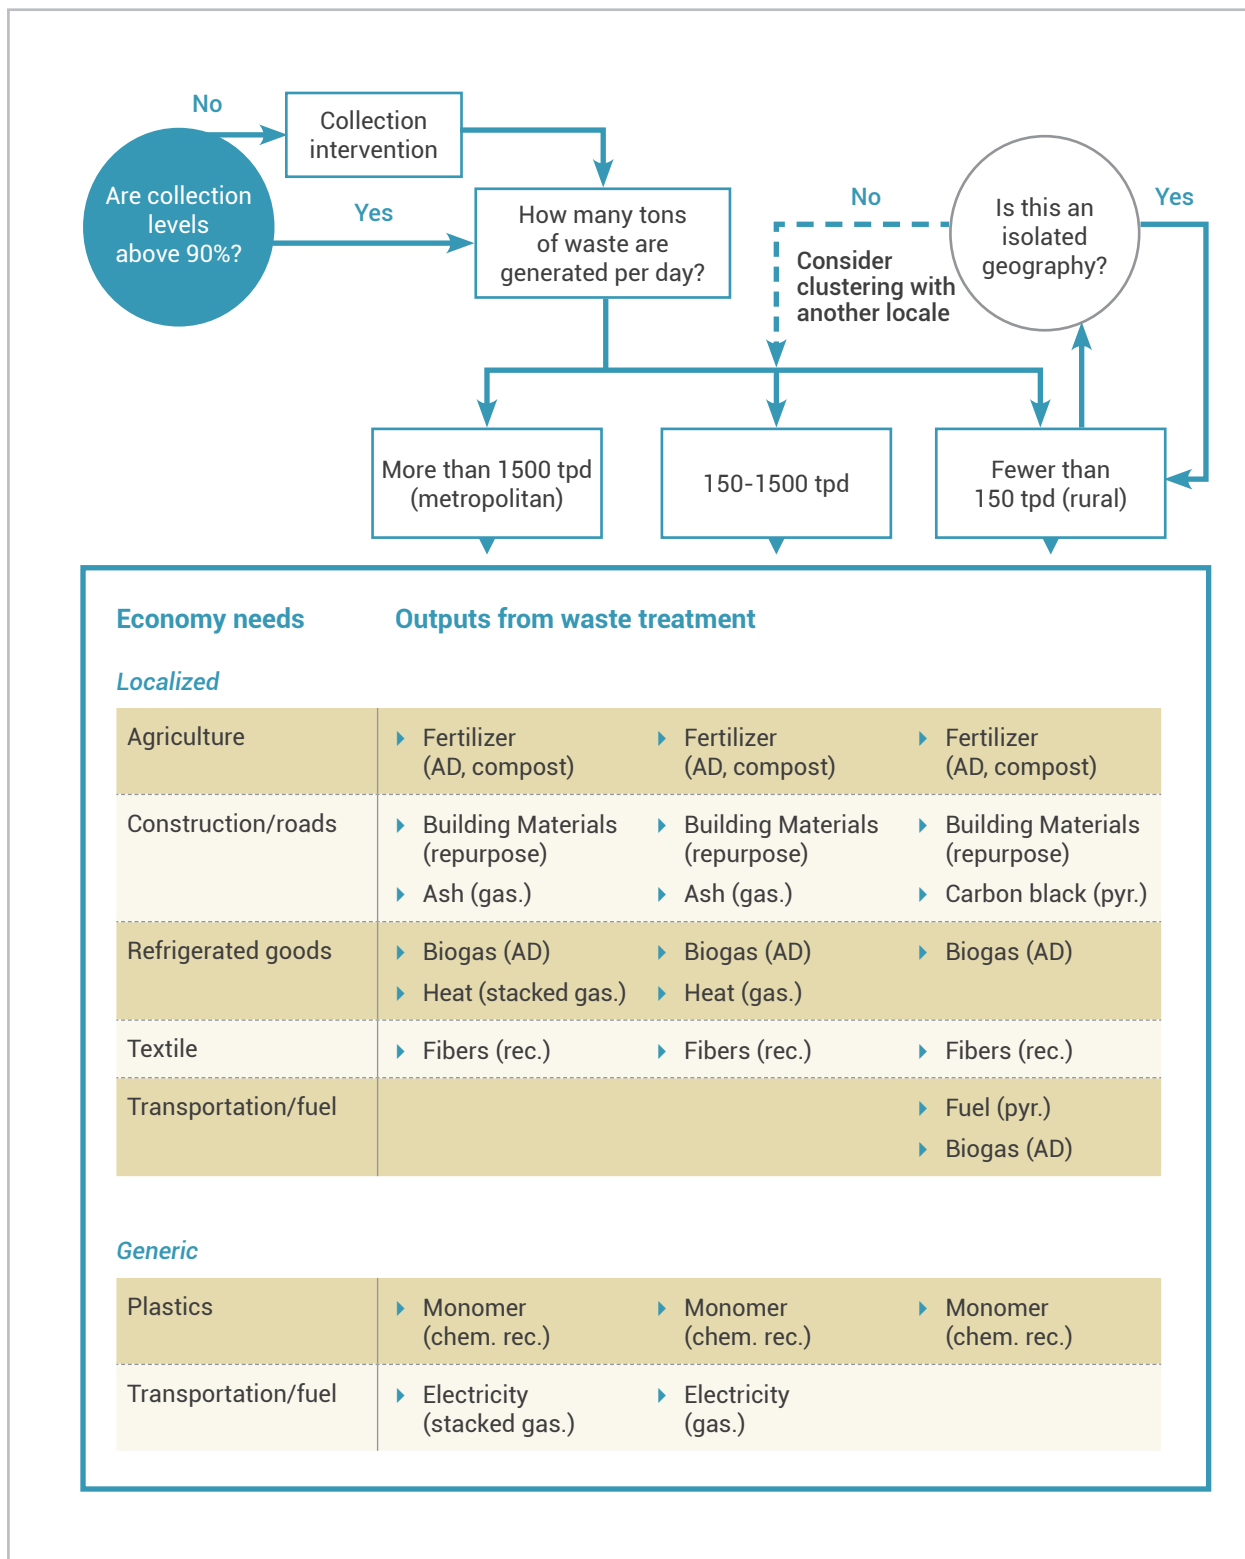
Are collection levels above 90%?

No

Collection intervention

Yes

How many tons of waste are generated per day?

No

Consider clustering with another locale

Is this an isolated geography?

Yes

More than 1500 tpd (metropolitan)

150-1500 tpd

Fewer than 150 tpd (rural)

Economy needs

Outputs from waste treatment

Localized

| | | | |
|---|---|---|---|
| Agriculture | Fertilizer (AD, compost) | Fertilizer (AD, compost) | Fertilizer (AD, compost) |
| Construction/roads | Building Materials (repurpose)<br>Ash (gas.) | Building Materials (repurpose)<br>Ash (gas.) | Building Materials (repurpose)<br>Carbon black (pyr.) |
| Refrigerated goods | Biogas (AD)<br>Heat (stacked gas.) | Biogas (AD)<br>Heat (gas.) | Biogas (AD) |
| Textile | Fibers (rec.) | Fibers (rec.) | Fibers (rec.) |
| Transportation/fuel | | | Fuel (pyr.)<br>Biogas (AD) |

Generic

| | | | |
|---|---|---|---|
| Plastics | Monomer (chem. rec.) | Monomer (chem. rec.) | Monomer (chem. rec.) |
| Transportation/fuel | Electricity (stacked gas.) | Electricity (gas.) | |